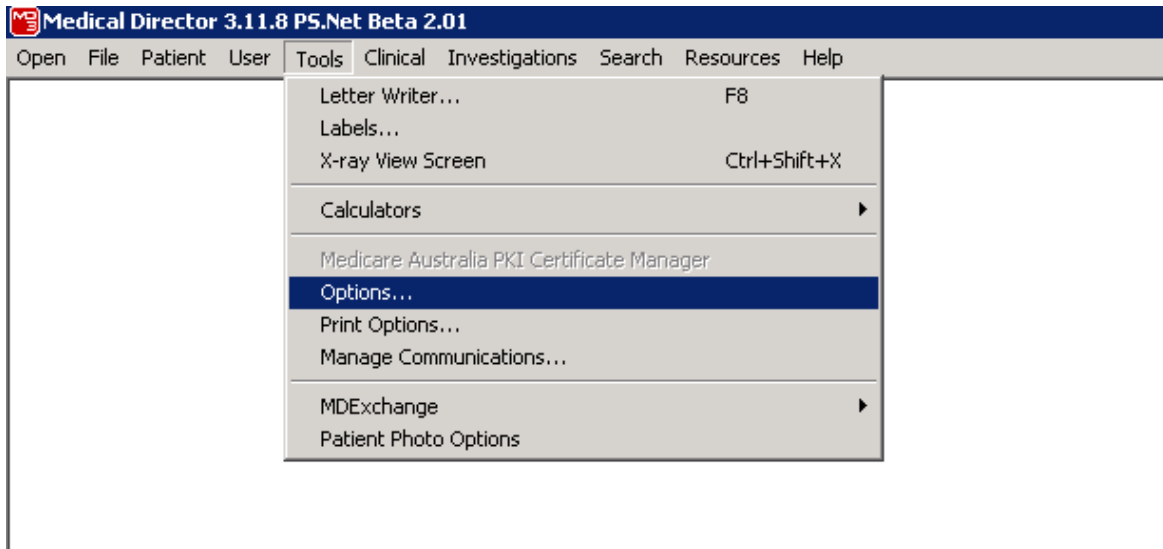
M3 Medical Director 3.11.8 PS.Net Beta 2.01

Open File Patient User Tools Clinical Investigations Search Resources Help

Letter Writer... F8
Labels...
X-ray View Screen Ctrl+Shift+X
Calculators
Medicare Australia PKI Certificate Manager
Options...
Print Options...
Manage Communications...
MDExchange
Patient Photo Options